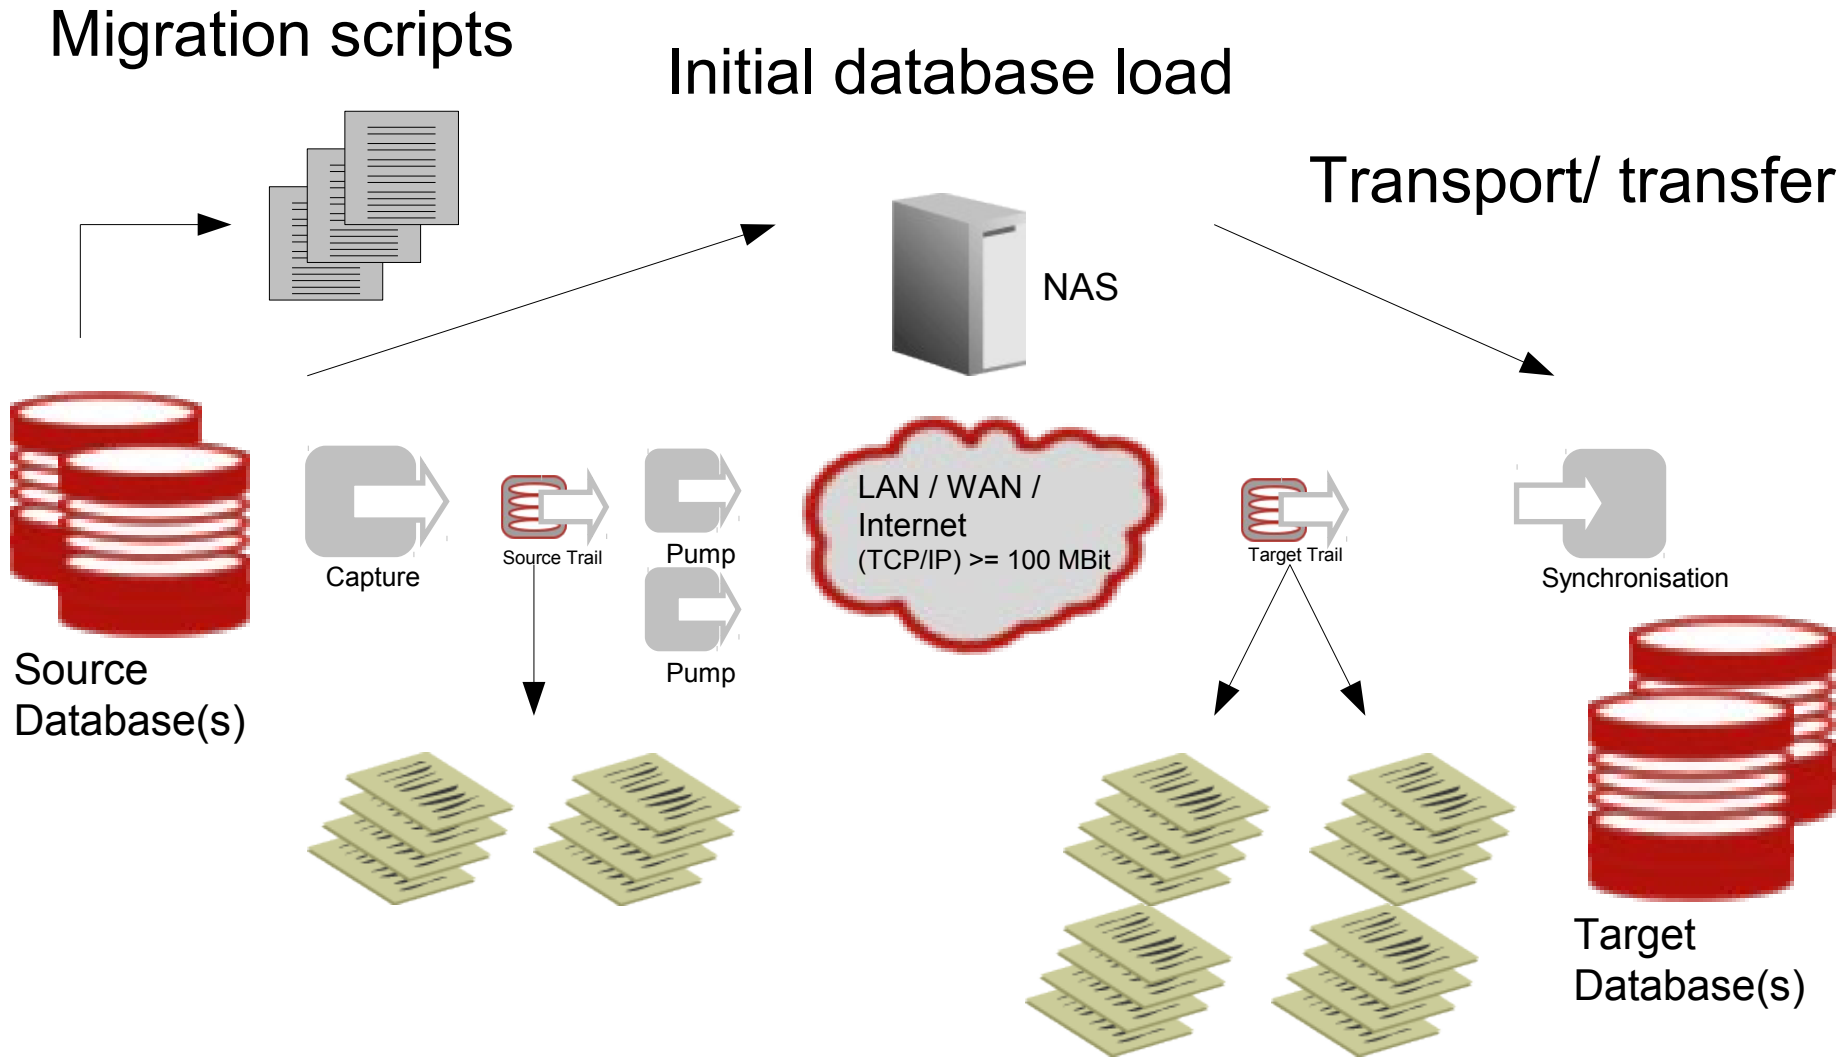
Migration scripts

Initial database load

Transport/ transfer

NAS

Source Database(s)

Capture

Source Trail

Pump

Pump

LAN / WAN / Internet (TCP/IP) >= 100 MBit

Target Trail

Synchronisation

Target Database(s)